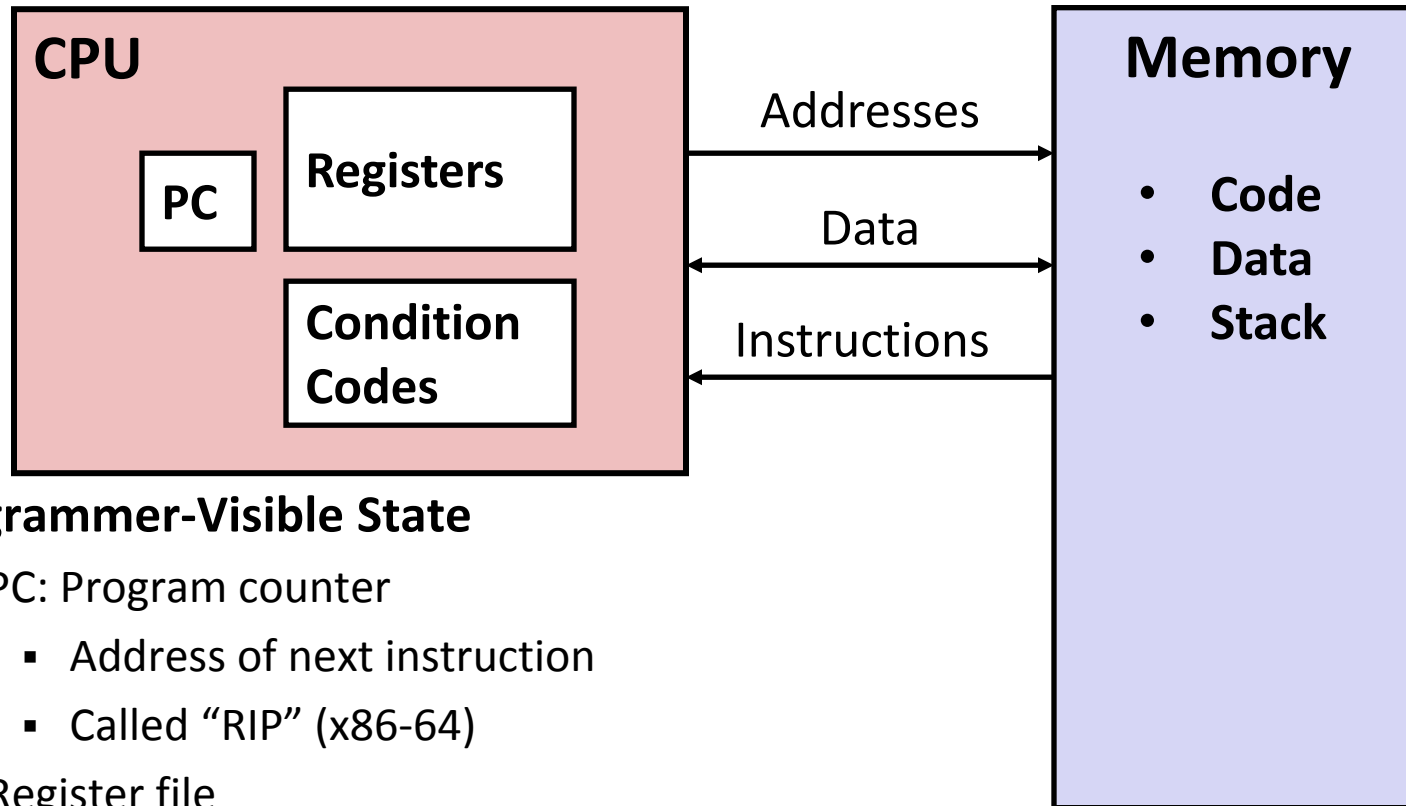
CPU

PC

Registers

Condition Codes

Addresses

Data

Instructions

Memory

- Code
- Data
- Stack

grammer-Visible State

PC: Program counter

- Address of next instruction
- Called "RIP" (x86-64)

Register file